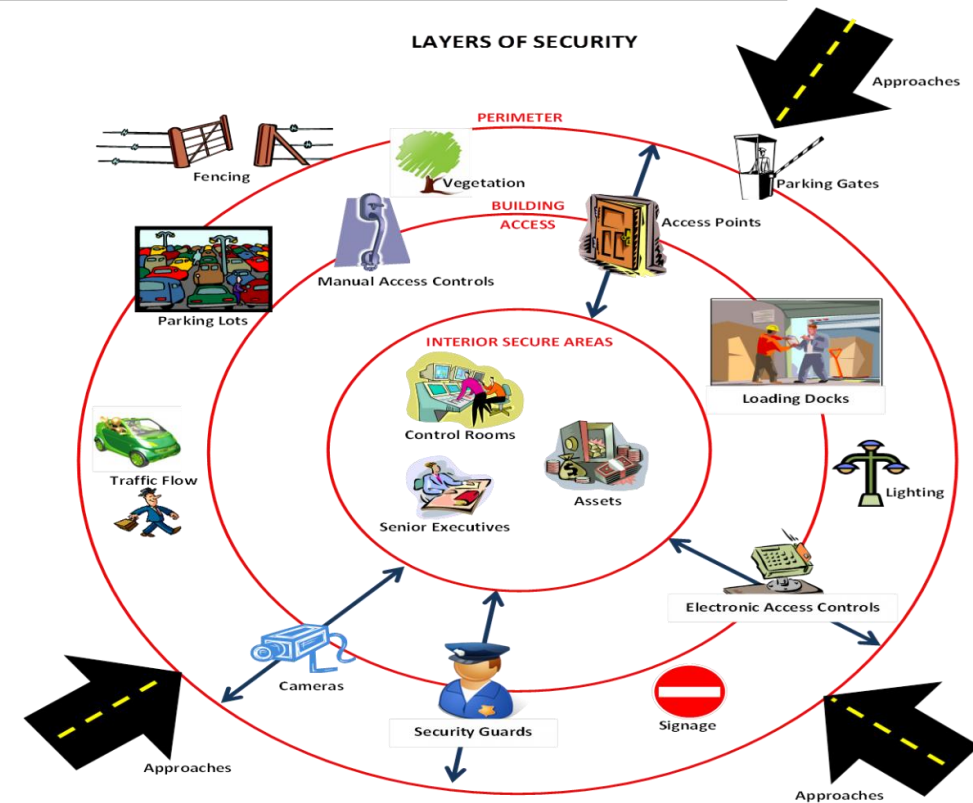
LAYERS OF SECURITY

Approaches

PERIMETER

Fencing

Vegetation

Parking Gates

BUILDING ACCESS

Access Points

Manual Access Controls

Parking Lots

Loading Docks

INTERIOR SECURE AREAS

Control Rooms

Assets

Traffic Flow

Lighting

Senior Executives

Electronic Access Controls

Cameras

Signage

Security Guards

Approaches

Approaches